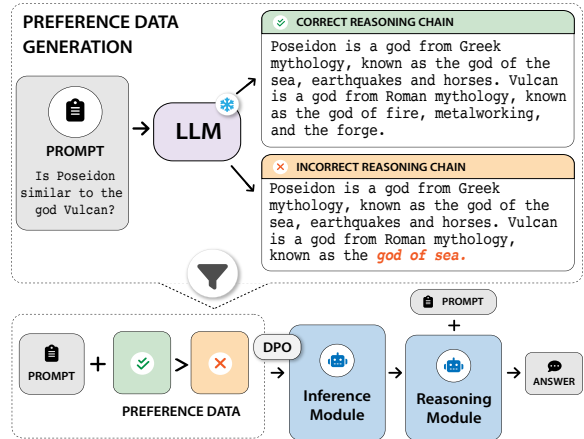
PREFERENCE DATA GENERATION

PROMPT

Is Poseidon similar to the god Vulcan?

LLM

CORRECT REASONING CHAIN

Poseidon is a god from Greek mythology, known as the god of the sea, earthquakes and horses. Vulcan is a god from Roman mythology, known as the god of fire, metalworking, and the forge.

INCORRECT REASONING CHAIN

Poseidon is a god from Greek mythology, known as the god of the sea, earthquakes and horses. Vulcan is a god from Roman mythology, known as the god of sea.

PROMPT + > 

PREFERENCE DATA

DPO

Inference Module

PROMPT
+

Reasoning Module

ANSWER